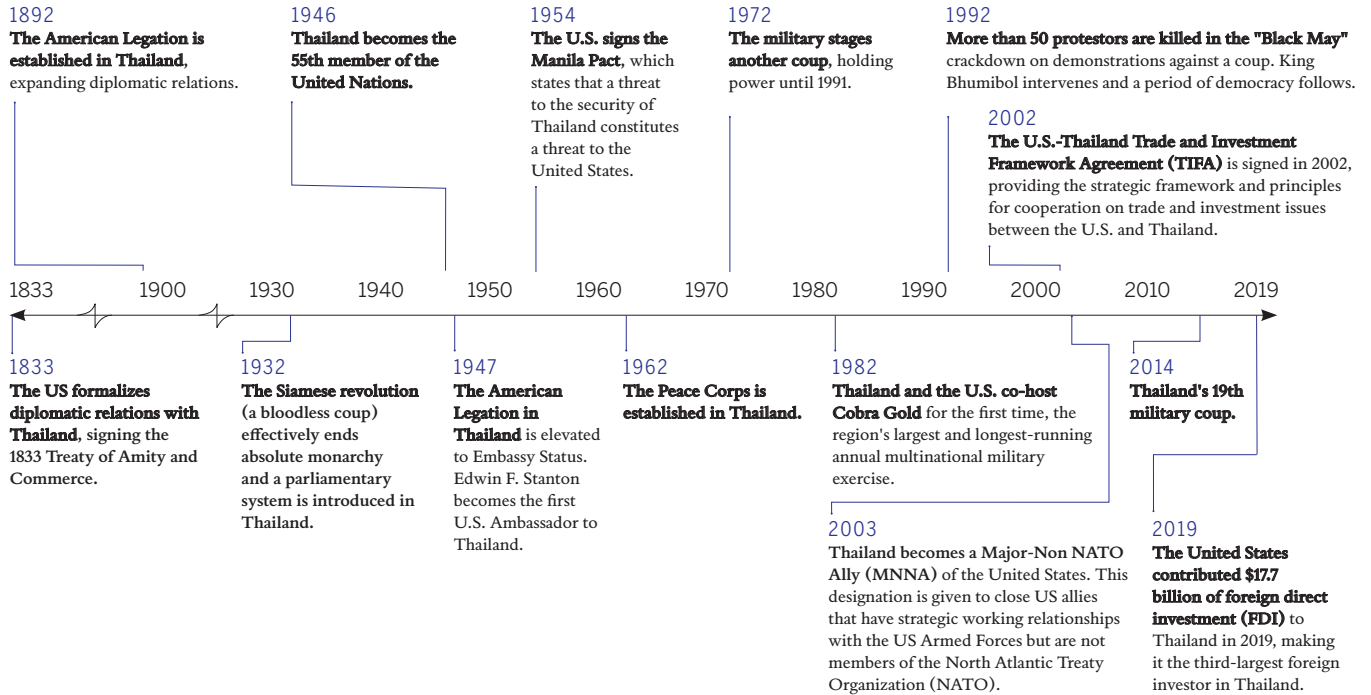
1892
The American Legation is established in Thailand, expanding diplomatic relations.

1946
Thailand becomes the 55th member of the United Nations.

1954
The U.S. signs the Manila Pact, which states that a threat to the security of Thailand constitutes a threat to the United States.

1972
The military stages another coup, holding power until 1991.

1992
More than 50 protestors are killed in the "Black May" crackdown on demonstrations against a coup. King Bhumibol intervenes and a period of democracy follows.

2002
The U.S.-Thailand Trade and Investment Framework Agreement (TIFA) is signed in 2002, providing the strategic framework and principles for cooperation on trade and investment issues between the U.S. and Thailand.

1833 1900 1930 1940 1950 1960 1970 1980 1990 2000 2010 2019

1833
The US formalizes diplomatic relations with Thailand, signing the 1833 Treaty of Amity and Commerce.

1932
The Siamese revolution (a bloodless coup) effectively ends absolute monarchy and a parliamentary system is introduced in Thailand.

1947
The American Legation in Thailand is elevated to Embassy Status. Edwin F. Stanton becomes the first U.S. Ambassador to Thailand.

1962
The Peace Corps is established in Thailand.

1982
Thailand and the U.S. co-host Cobra Gold for the first time, the region's largest and longest-running annual multinational military exercise.

2003
Thailand becomes a Major-Non NATO Ally (MNNA) of the United States. This designation is given to close US allies that have strategic working relationships with the US Armed Forces but are not members of the North Atlantic Treaty Organization (NATO).

2014
Thailand's 19th military coup.

2019
The United States contributed $17.7 billion of foreign direct investment (FDI) to Thailand in 2019, making it the third-largest foreign investor in Thailand.